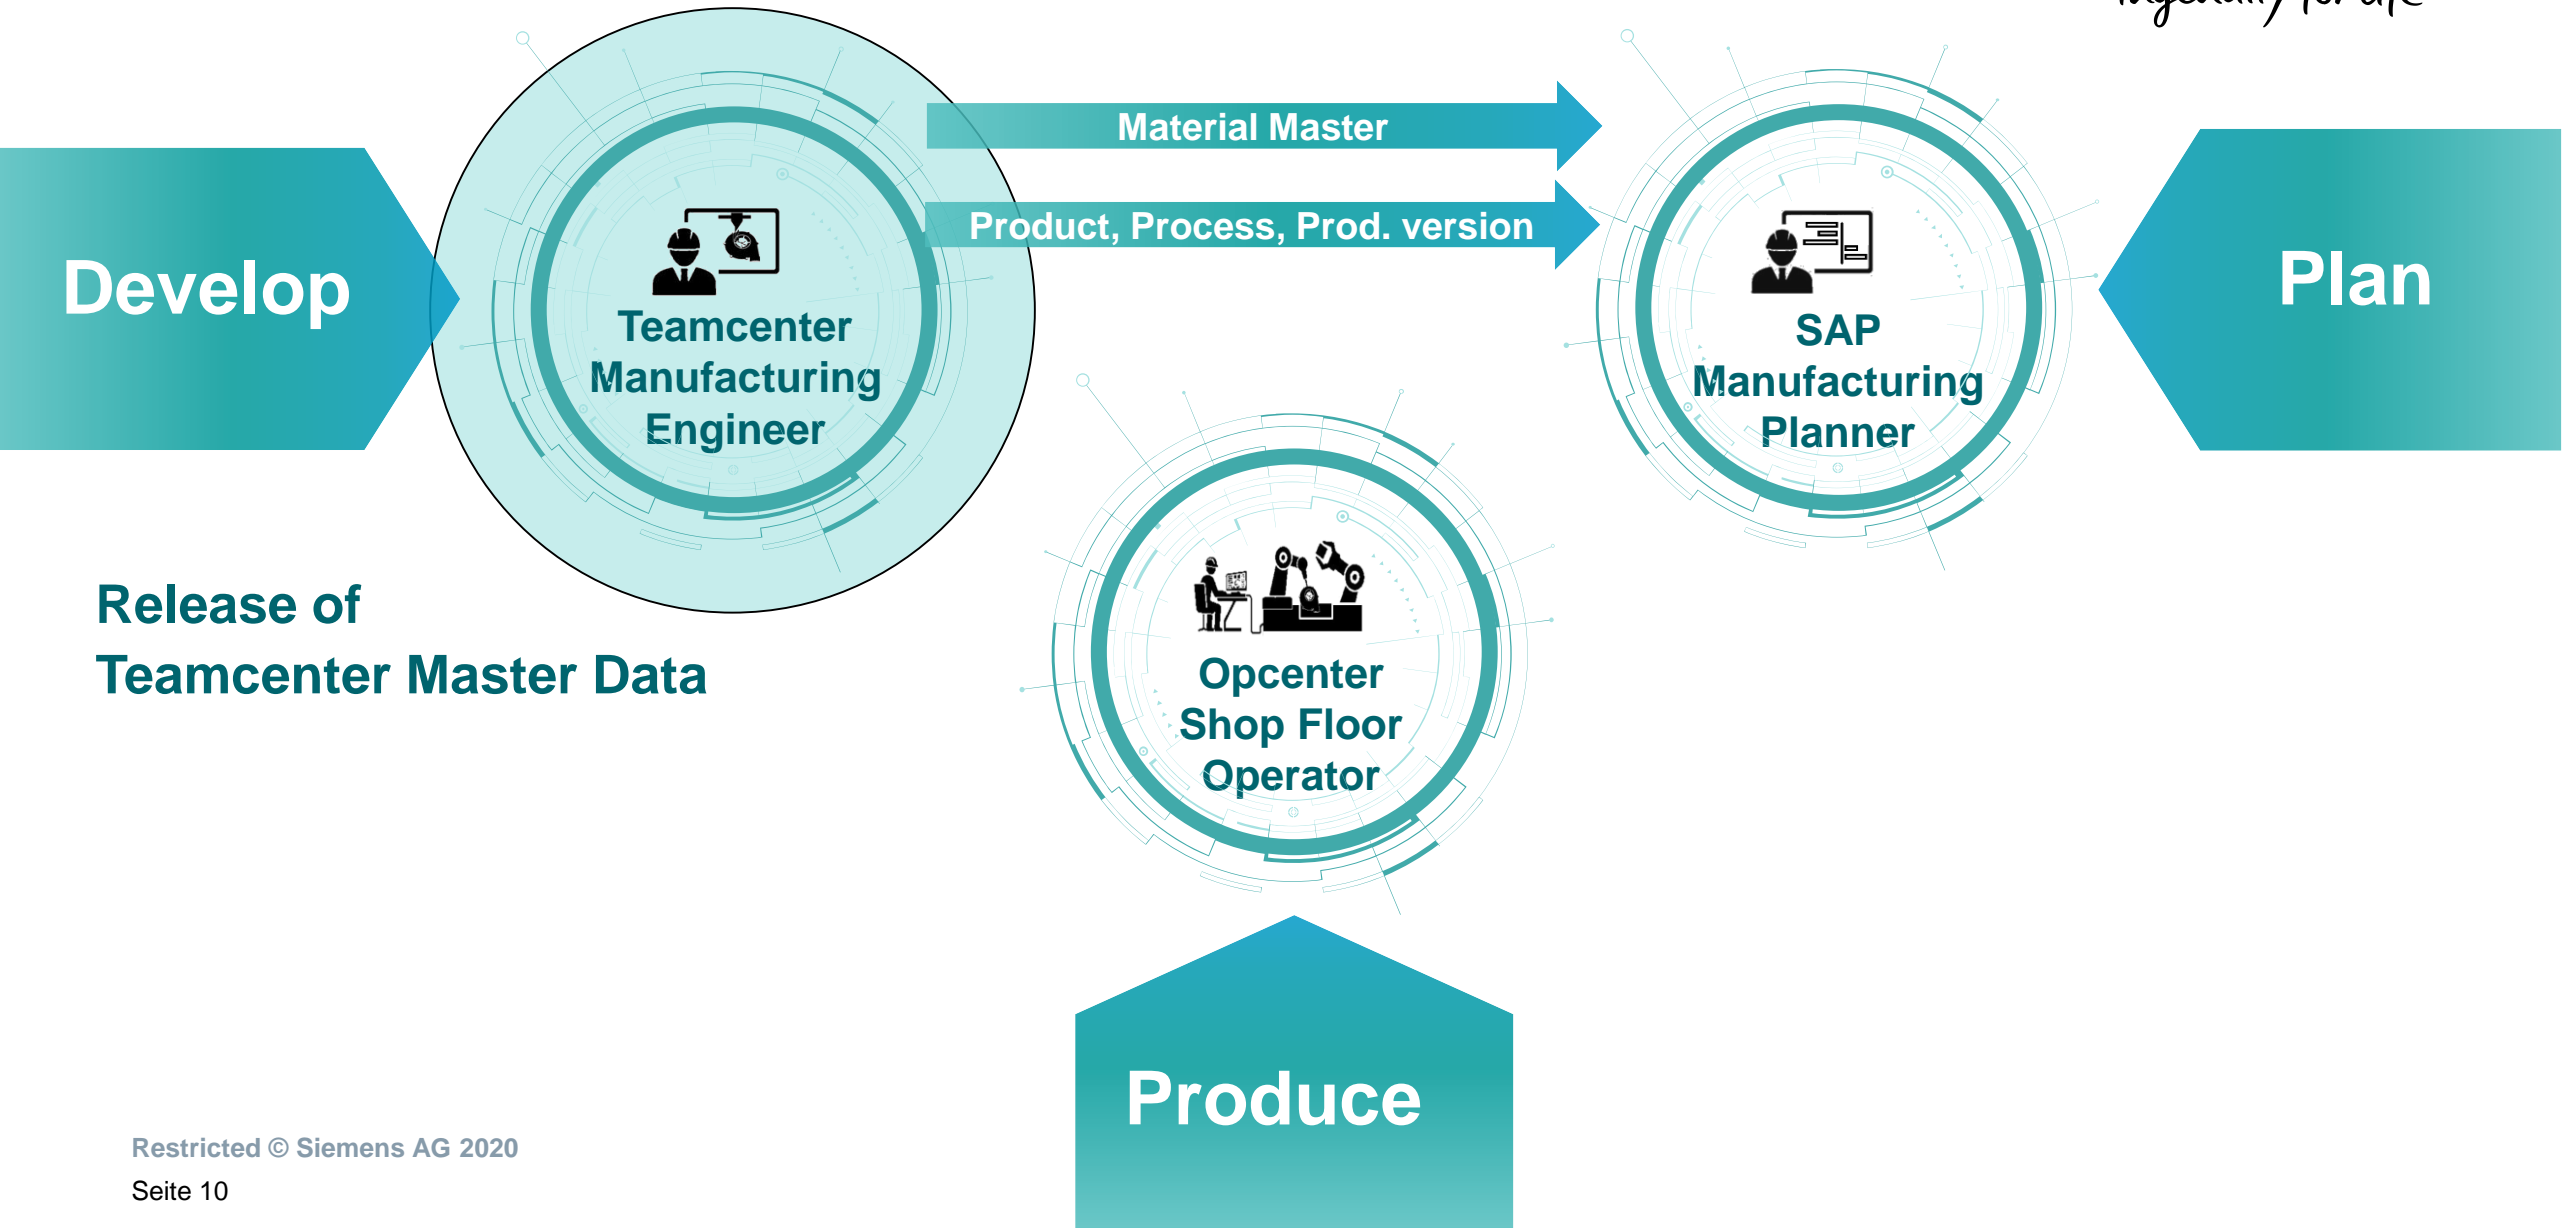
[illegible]

Develop

Teamcenter Manufacturing Engineer

Material Master

Product, Process, Prod. version

SAP Manufacturing Planner

Plan

Release of Teamcenter Master Data

Opcenter Shop Floor Operator

Produce

Restricted © Siemens AG 2020

Seite 10